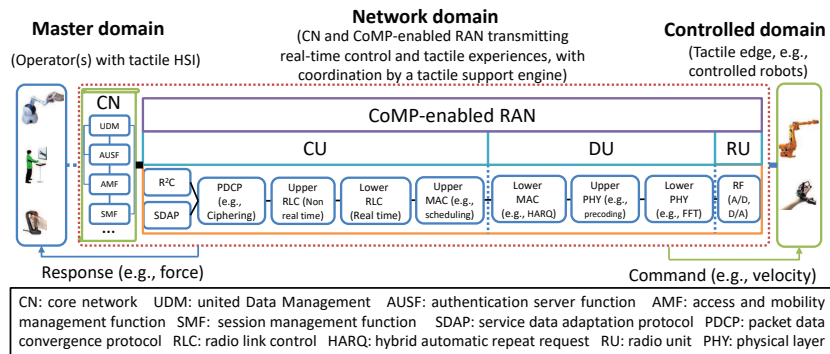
Master domain
(Operator(s) with tactile HSI)

Network domain
(CN and CoMP-enabled RAN transmitting real-time control and tactile experiences, with coordination by a tactile support engine)

Controlled domain
(Tactile edge, e.g., controlled robots)

CN
UDM
AUSF
AMF
SMF
...

CoMP-enabled RAN

CU
DU
RU

R$^2$C
SDAP
PDCP (e.g., Ciphering)
Upper RLC (Non real time)
Lower RLC (Real time)
Upper MAC (e.g., scheduling)
Lower MAC (e.g., HARQ)
Upper PHY (e.g., precoding)
Lower PHY (e.g., FFT)
RF (A/D, D/A)

Response (e.g., force)
Command (e.g., velocity)

CN: core network UDM: united Data Management AUSF: authentication server function AMF: access and mobility management function SMF: session management function SDAP: service data adaptation protocol PDCP: packet data convergence protocol RLC: radio link control HARQ: hybrid automatic repeat request RU: radio unit PHY: physical layer